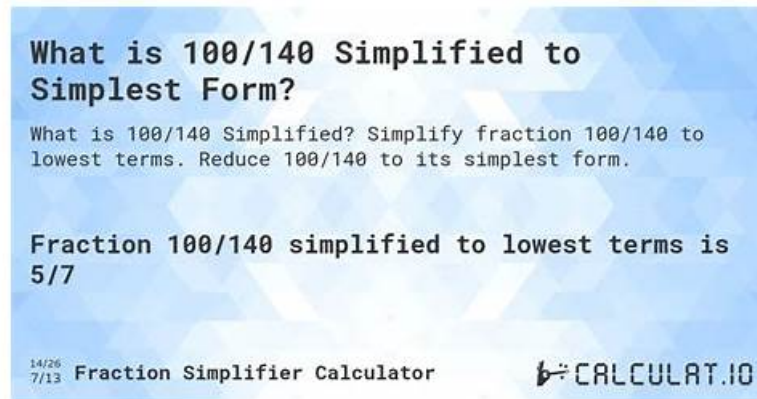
What is 100/140 Simplified to Simplest Form?

What is 100/140 Simplified? Simplify fraction 100/140 to lowest terms. Reduce 100/140 to its simplest form.

Fraction 100/140 simplified to lowest terms is 5/7

14/26 7/13 Fraction Simplifier Calculator

CALCULAT.IO